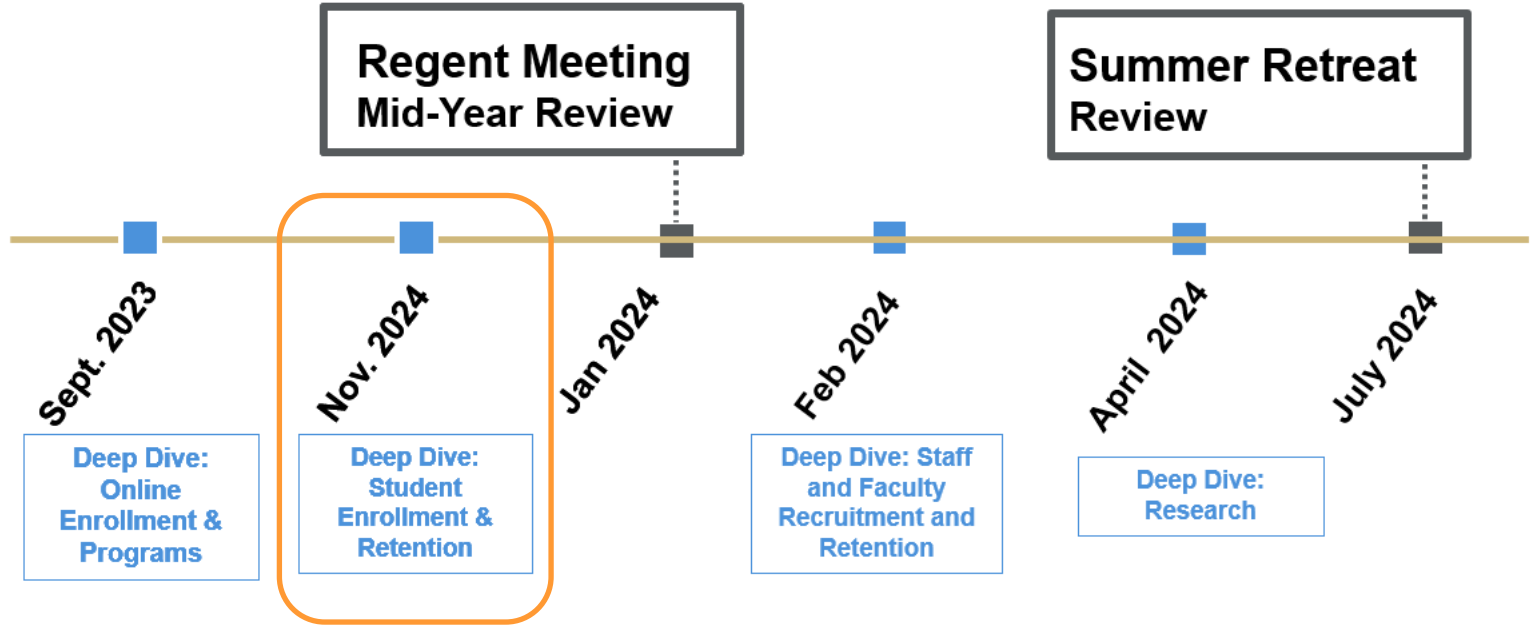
Regent Meeting
Mid-Year Review

Summer Retreat
Review

Sept. 2023

Deep Dive: Online Enrollment & Programs

Nov. 2024

Deep Dive: Student Enrollment & Retention

Jan 2024

Feb 2024

Deep Dive: Staff and Faculty Recruitment and Retention

April 2024

Deep Dive: Research

July 2024